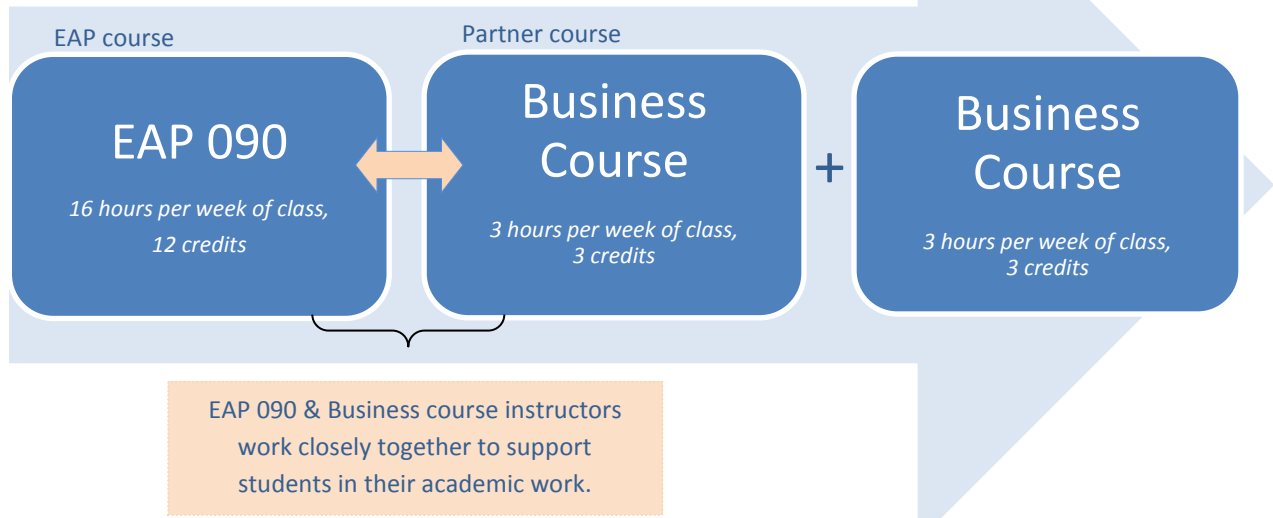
EAP course

EAP 090

16 hours per week of class, 12 credits

Partner course

Business Course

3 hours per week of class, 3 credits

+

Business Course

3 hours per week of class, 3 credits

EAP 090 & Business course instructors work closely together to support students in their academic work.